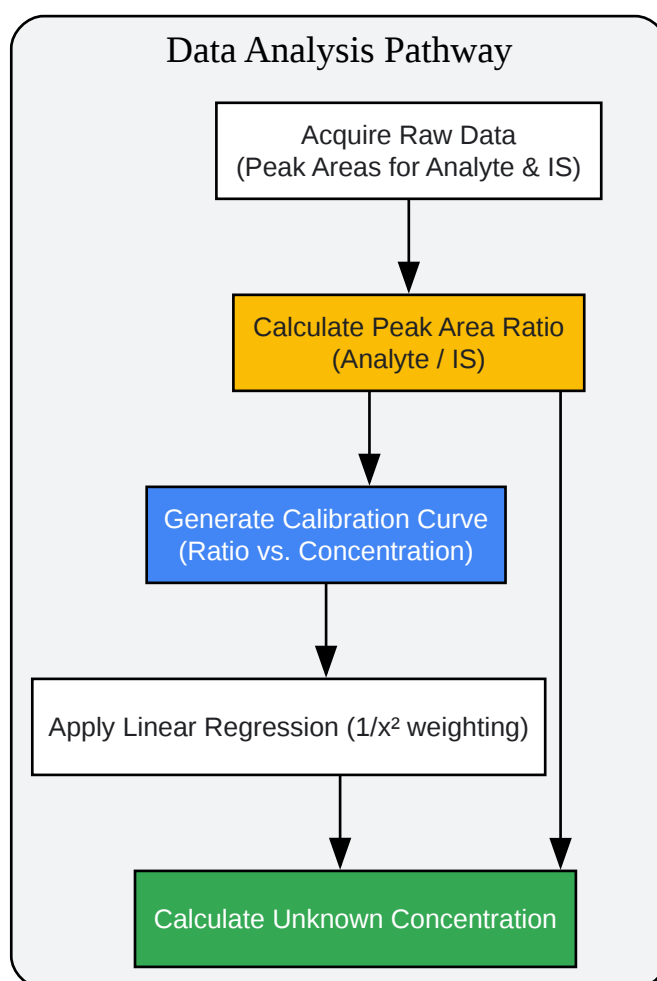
Data Analysis Pathway

Acquire Raw Data
(Peak Areas for Analyte & IS)

Calculate Peak Area Ratio
(Analyte / IS)

Generate Calibration Curve
(Ratio vs. Concentration)

Apply Linear Regression ($1/x^2$ weighting)

Calculate Unknown Concentration